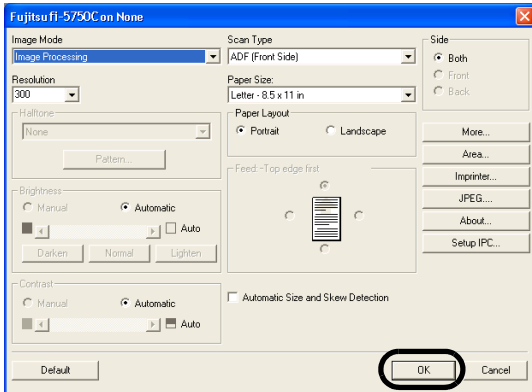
Fujitsu fi-5750C on None

Image Mode
Image Processing

Resolution
300

Halftone
None
Pattern...

Brightness
Manual
Automatic
Auto
Darken
Normal
Lighten

Contrast
Manual
Automatic
Auto

Scan Type
ADF (Front Side)

Paper Size:
Letter - 8.5 x 11 in

Paper Layout
Portrait
Landscape

Feed: Top edge first

Automatic Size and Skew Detection

Side
Both
Front
Back

More...
Area...
Imprinter...
JPEG....
About...
Setup IPC...

Default
OK
Cancel